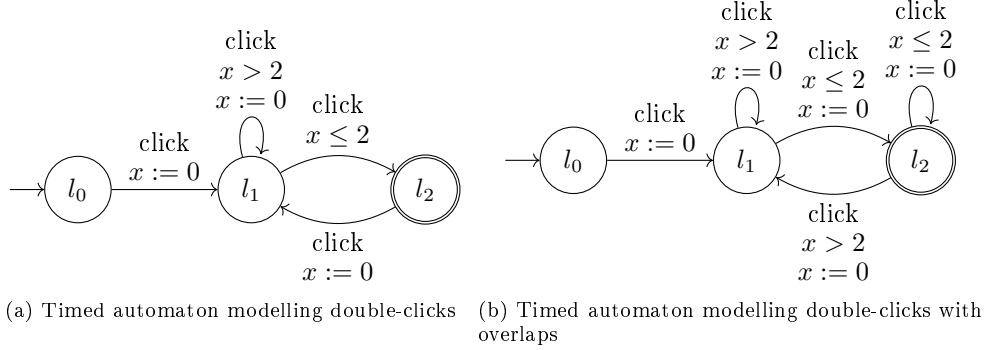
click
$x > 2$
$x := 0$

click
$x := 0$

click
$x \leq 2$

$l_0$

$l_1$

$l_2$

click
$x := 0$

(a) Timed automaton modelling double-clicks

click
$x > 2$
$x := 0$

click
$x \leq 2$
$x := 0$

click
$x \leq 2$
$x := 0$

click
$x := 0$

$l_0$

$l_1$

$l_2$

click
$x > 2$
$x := 0$

(b) Timed automaton modelling double-clicks with overlaps